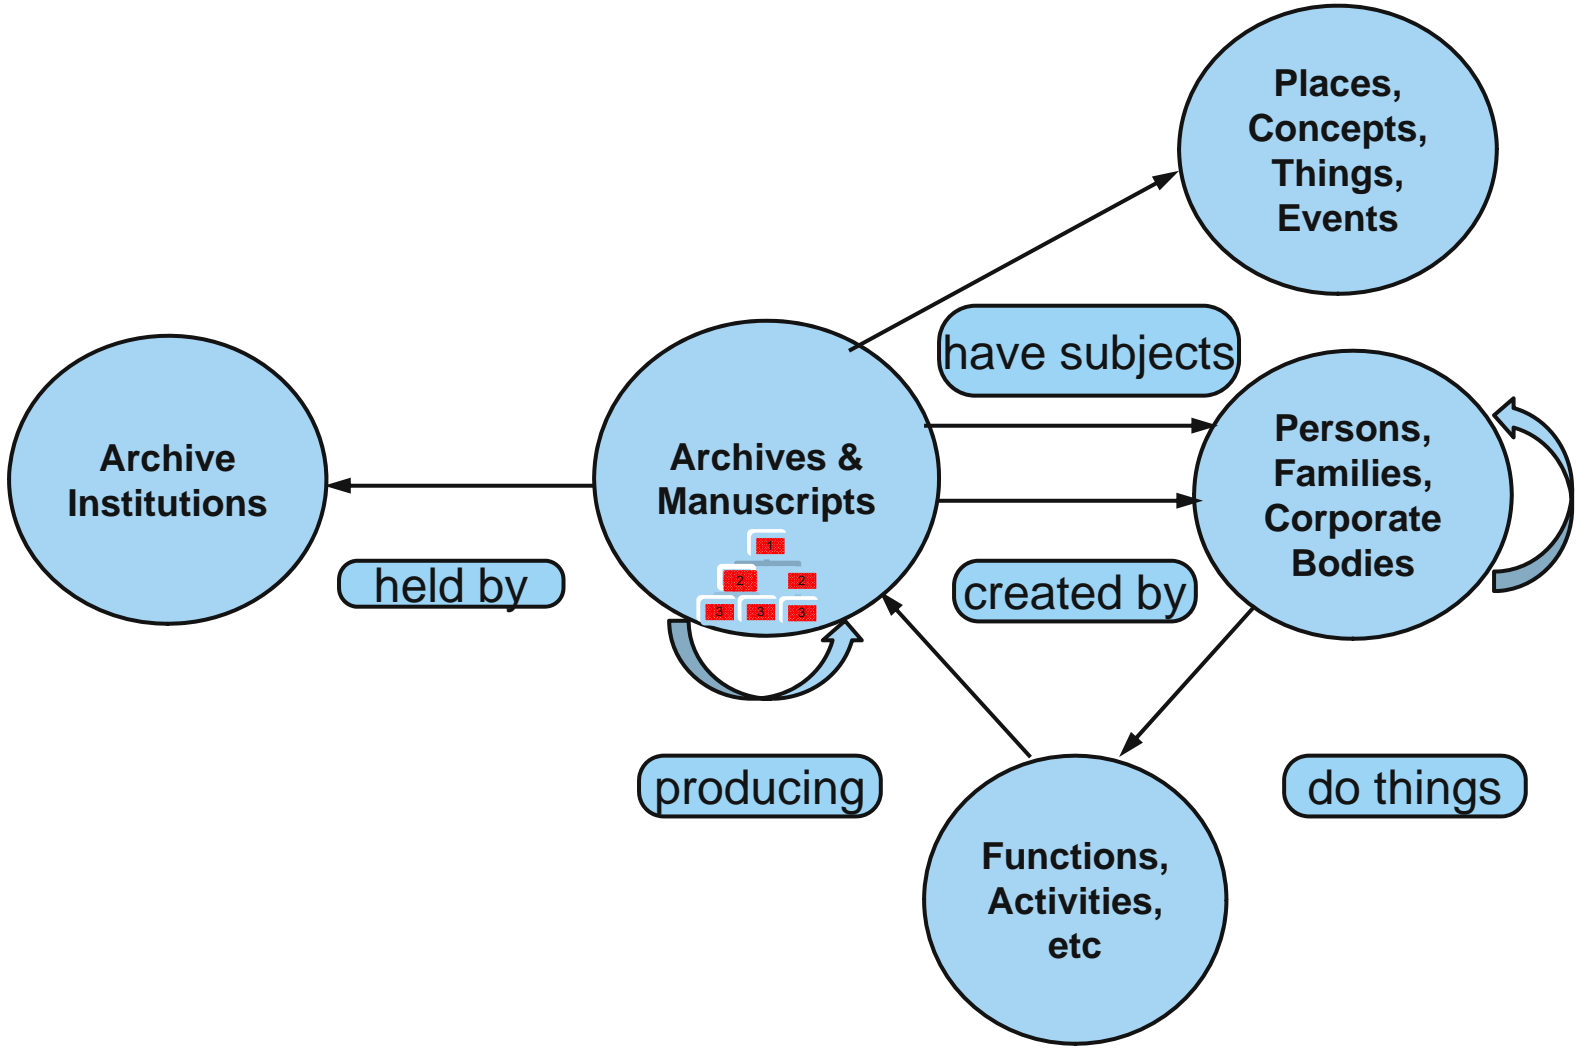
Places, Concepts, Things, Events

have subjects

Archive Institutions

Archives & Manuscripts

1
2 2
3 3 3

Persons, Families, Corporate Bodies

held by

created by

producing

do things

Functions, Activities, etc